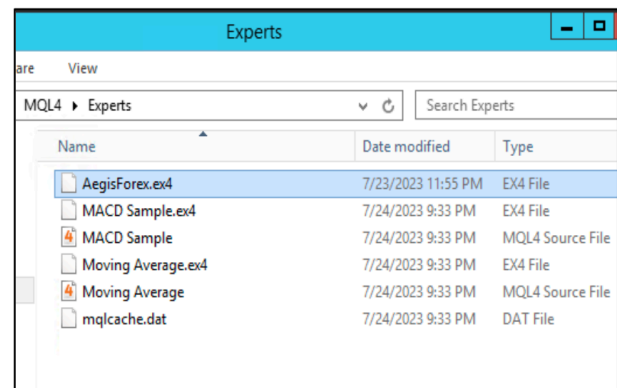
Experts

are View

MQL4 ▸ Experts

Search Experts

| Name | Date modified | Type |
|---|---|---|
| AegisForex.ex4 | 7/23/2023 11:55 PM | EX4 File |
| MACD Sample.ex4 | 7/24/2023 9:33 PM | EX4 File |
| MACD Sample | 7/24/2023 9:33 PM | MQL4 Source File |
| Moving Average.ex4 | 7/24/2023 9:33 PM | EX4 File |
| Moving Average | 7/24/2023 9:33 PM | MQL4 Source File |
| mqlcache.dat | 7/24/2023 9:33 PM | DAT File |